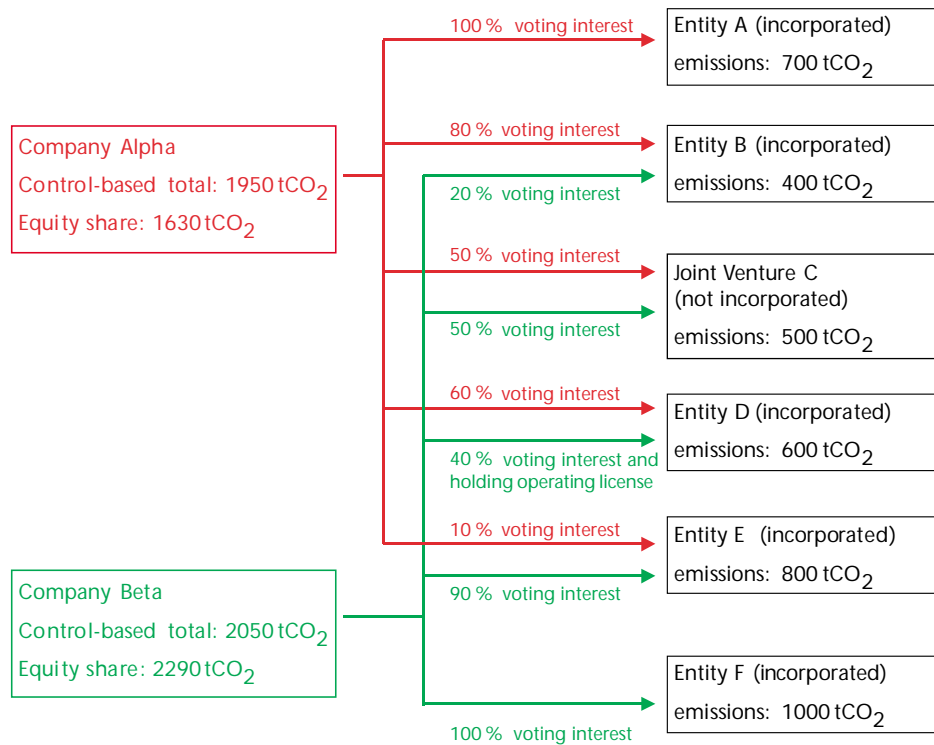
Company Alpha
Control-based total: 1950 $tCO_2$
Equity share: 1630 $tCO_2$

Company Beta
Control-based total: 2050 $tCO_2$
Equity share: 2290 $tCO_2$

100 % voting interest

Entity A (incorporated)
emissions: 700 $tCO_2$

80 % voting interest

20 % voting interest

Entity B (incorporated)
emissions: 400 $tCO_2$

50 % voting interest

50 % voting interest

Joint Venture C
(not incorporated)
emissions: 500 $tCO_2$

60 % voting interest

40 % voting interest and holding operating license

Entity D (incorporated)
emissions: 600 $tCO_2$

10 % voting interest

90 % voting interest

Entity E (incorporated)
emissions: 800 $tCO_2$

100 % voting interest

Entity F (incorporated)
emissions: 1000 $tCO_2$